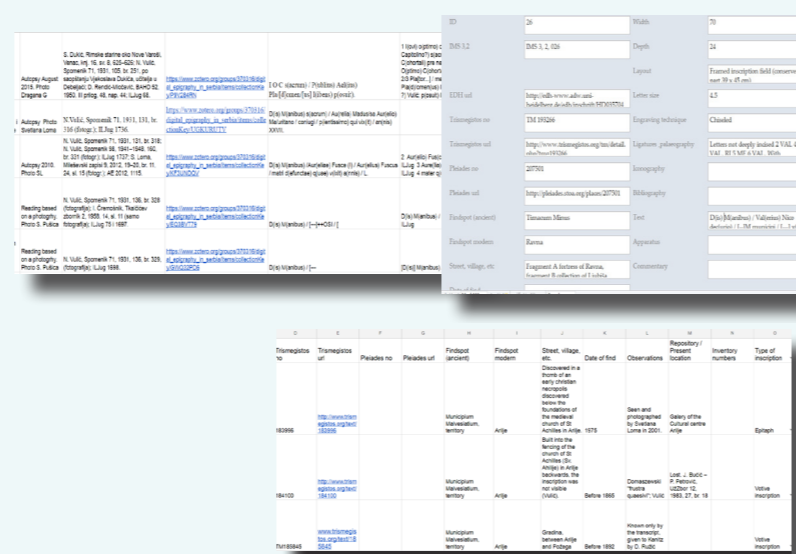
| | | | | |
|---|---|---|---|---|
| Autopsy August 2016. Photo Dragana G | S. Dukić, Rimske stanine oko Nove Varoši, Vranac, knj. 16, sv. 8, 625–626; N. Vulić, Spomenik 71, 1931, 105, br. 231, po saopštenju Vjekoslava Dunića, učitelja u Debeljaci; D. Rendić-Miočević, BAHD 52, 1950, III prilog, 48, nap. 44; ILJug 68. | https://www.zotero.org/groups/370316/digital_epigraphy_in_serbia/items/collectionKey/P9V2B4RH | I O C (aecum) / Pr[i]mo Au[rel(io)] Pla[t]o[nem?] sil[ens] p(osuit). | 1 (...) 2 ... |
| Autopsy. Photo Svetlana Loma | N. Vulić, Spomenik 71, 1931, 131, br. 316 (fotogr.); ILJug 1736. | https://www.zotero.org/groups/370316/digital_epigraphy_in_serbia/items/collectionKey/UGKUBUTV | D(is) M(anibus) s(acrum) / Au(relia) Madusha Au(relio) Mal urtiano / coniugi / p(ientissimo) qui vi(xit) / an(nis) xxxxi. | |
| Autopsy 2010. Photo SL | N. Vulić, Spomenik 71, 1931, 121, br. 318; N. Vulić, Spomenik 98, 1941–1948, 162, br. 331 (fotogr.); ILJug 1737; S. Loma, Miletić ... 2012, 19–26, br. 11, 24, sl. 15 (fotogr.); AE 2012, 1115. | https://www.zotero.org/groups/370316/digital_epigraphy_in_serbia/items/collectionKey/8TJUNDOV | D(is) M(anibus) / Au(reliae) Fusce (!) / Au(relius) Fusca / mater d(efunctae) q(uae) v(ixit) a(nnis) / L | 2: Au(relia) Fusc... 3: Au(re)lius ... ILJug 4: mater q(uae)... |
| Reading based on a photography. Photo S. Pulica | N. Vulić, Spomenik 71, 1931, 136, br. 328 (fotografija); I. Čremošnik, Tkačidov zbornik 2, 1959, 14, sl. 11 (samo fotografija); ILJug 75 i 1697. | https://www.zotero.org/groups/370316/digital_epigraphy_in_serbia/items/collectionKey/BG88VT79 | D(is) M(anibus) / [---]+OSI / [ | D(is) M(anibus) ... ILJug |
| Reading based on a photography. Photo S. Pulica | N. Vulić, Spomenik 71, 1931, 136, br. 329, (fotografija); ILJug 1698. | https://www.zotero.org/groups/370316/digital_epigraphy_in_serbia/items/collectionKey/6WM22PD8 | D(is) M(anibus) / [--- | D(is) M(anibus) ... |

| | | | |
|---|---|---|---|
| ID | 26 | Width | 70 |
| IMS 3,2 | IMS 3, 2, 026 | Depth | 24 |
| | | Layout | Framed inscription field (conserv... part 39 x 45 cm) |
| EDH url | http://edh-www.adw.uni-heidelberg.de/edh/inschrift/HD035704 | Letter size | 4,5 |
| Trismegistos no | TM 198266 | Engraving technique | Chiseled |
| Trismegistos url | http://www.trismegistos.org/text/detail.php?tm=198266 | Engraver paleography | Letters not deeply incised 2 VAL... VAL... |
| Pleiades no | 207301 | Iconography | |
| Pleiades url | http://pleiades.stoa.org/places/207301 | Bibliography | |
| Findspot (ancient) | Timacum Minus | Text | D(is) M(anibus) / Valerius Nico... |
| Findspot modern | Ravna | Apparatus | |
| Street, village, etc | Fragment A fortress of Ravna; fragment B collection of Ljubiša... | Commentary | |

| O | E | P | G | H | I | J | K | L | M | N | O |
|---|---|---|---|---|---|---|---|---|---|---|---|
| Trismegistos no | Trismegistos url | Pleiades no | Pleiades url | Findspot (ancient) | Findspot modern | Street, village, etc. | Date of find | Observations | Repository / Present location | Inventory numbers | Type of inscription |
| 183896 | http://www.trismegistos.org/text/183896 | | | Municipium Malvesiatium, territory | Arilje | Discovered in a thumb of an early christian necropolis discovered below the foundations of the medieval church of St Achilles in Arilje | 1978 | Seen and photographed by Svetlana Loma in 2001. | Galery of the Cultural centre Arilje | | Epitaph |
| 184100 | http://www.trismegistos.org/text/184100 | | | Municipium Malvesiatium, territory | Arilje | Built into the fencing of the church of St Achilles (Sv. Ahilije) in Arilje backwards, the inscription was not visible (Vulić). | Before 1865 | Domaszewski "frustra quaesivi"; Vulić | Lost; J. Bučić – P. Petrović, UBZbor 12, 1983, 27, br. 18 | | Votive inscription |
| TM183845 | www.trismegistos.org/text/183845 | | | Municipium Malvesiatium, territory | Arilje | Gradina, between Arilje and Požega | Before 1892 | Known only by the transcript given to Kanitz by D. Rudić | | | Votive inscription |